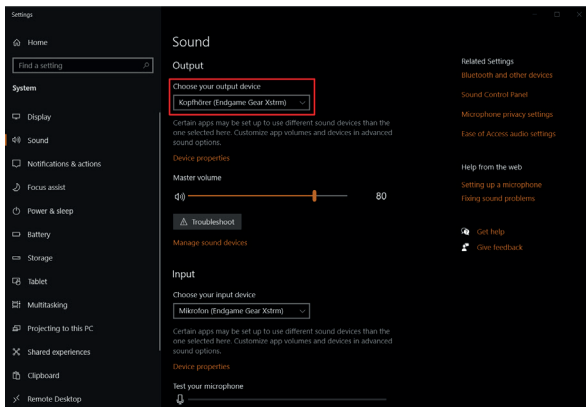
Settings

Home

Find a setting

System

Display

Sound

Notifications & actions

Focus assist

Power & sleep

Battery

Storage

Tablet

Multitasking

Projecting to this PC

Shared experiences

Clipboard

Remote Desktop

Sound

Output

Choose your output device

Kopfhörer (Endgame Gear Xstrm)

Certain apps may be set up to use different sound devices than the one selected here. Customize app volumes and devices in advanced sound options.

Device properties

Master volume

80

Troubleshoot

Manage sound devices

Input

Choose your input device

Mikrofon (Endgame Gear Xstrm)

Certain apps may be set up to use different sound devices than the one selected here. Customize app volumes and devices in advanced sound options.

Device properties

Test your microphone

Related Settings

Bluetooth and other devices

Sound Control Panel

Microphone privacy settings

Ease of Access audio settings

Help from the web

Setting up a microphone

Fixing sound problems

Get help

Give feedback